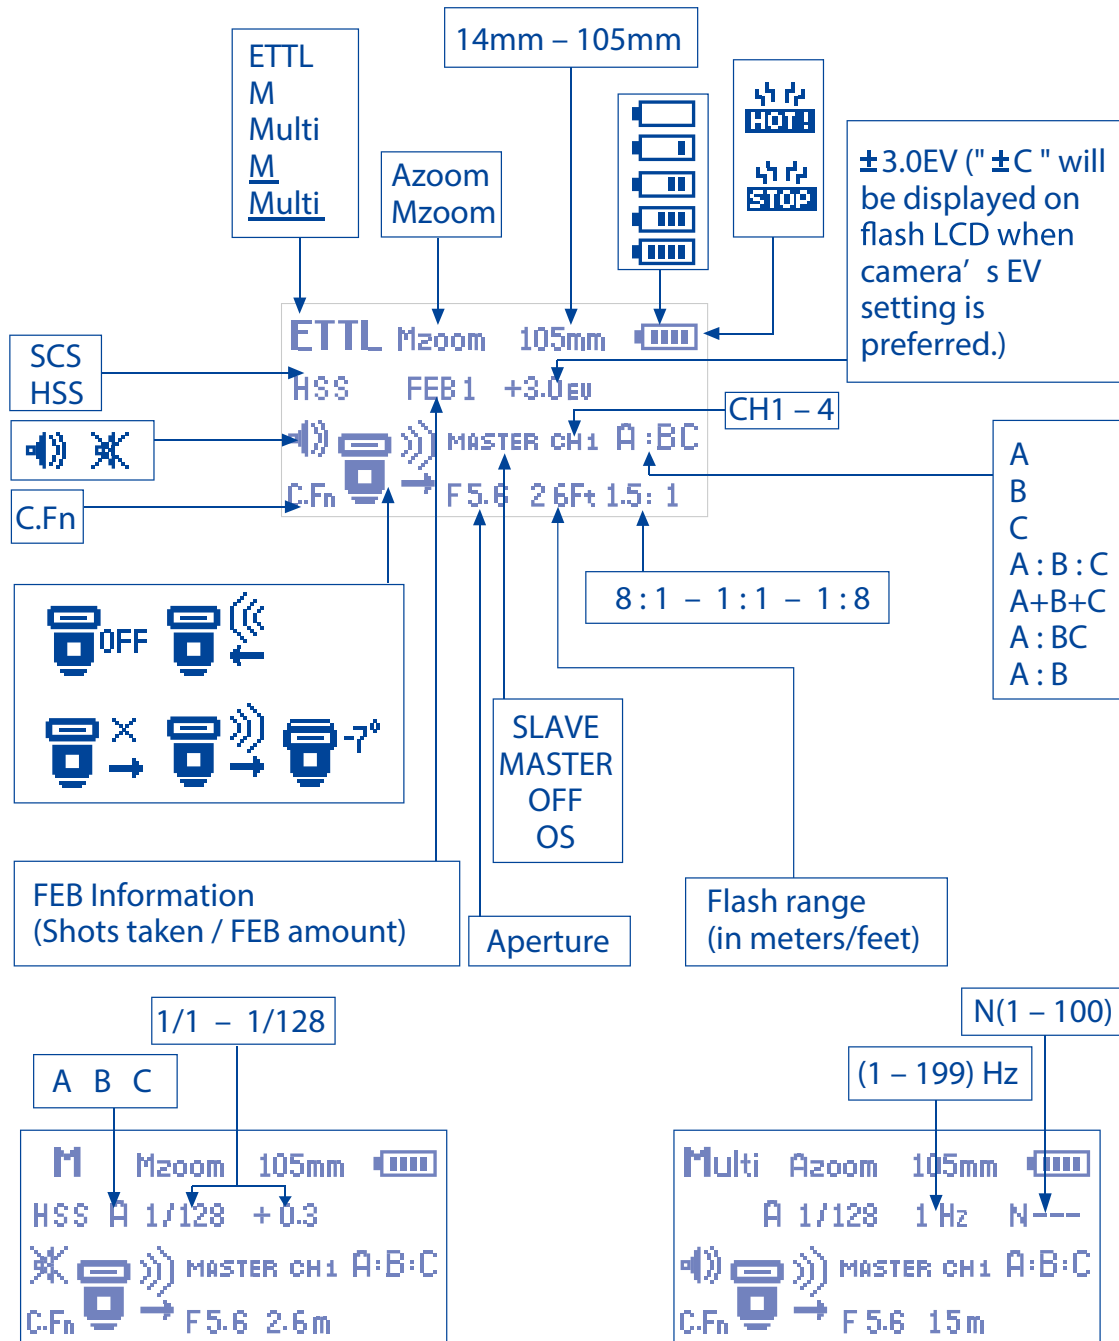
ETTL
M
Multi
M
Multi

Azoom
Mzoom

14mm – 105mm

HOT!
STOP

±3.0EV ("±C " will be displayed on flash LCD when camera’s EV setting is preferred.)

SCS
HSS

C.Fn

ETTL Mzoom 105mm
HSS FEB1 +3.0EV
MASTER CH1 A:BC
C.Fn F5.6 26Ft 1.5:1

CH1 – 4

A
B
C
A:B:C
A+B+C
A:BC
A:B

OFF

-7°

8:1 – 1:1 – 1:8

SLAVE
MASTER
OFF
OS

FEB Information
(Shots taken / FEB amount)

Aperture

Flash range
(in meters/feet)

1/1 – 1/128

A B C

M Mzoom 105mm
HSS A 1/128 +0.3
MASTER CH1 A:B:C
C.Fn F5.6 2.6m

N(1 – 100)

(1 – 199) Hz

Multi Azoom 105mm
A 1/128 1Hz N---
MASTER CH1 A:B:C
C.Fn F5.6 15m